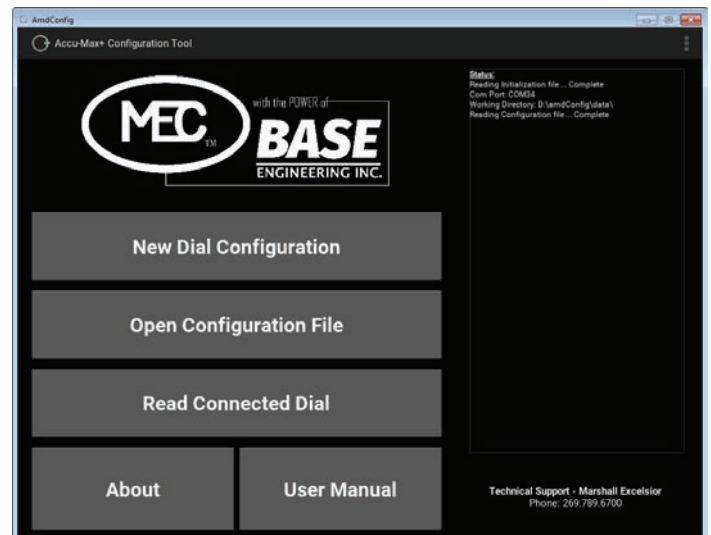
AmdConfig

Accu-Max+ Configuration Tool

MEC TM

with the POWER of

BASE

ENGINEERING INC.

Status:
Reading Initialization file ... Complete
Com Port: COM34
Working Directory: D:\amdConfig\data\
Reading Configuration file ... Complete

New Dial Configuration

Open Configuration File

Read Connected Dial

About

User Manual

Technical Support - Marshall Excelsior
Phone: 269.789.6700